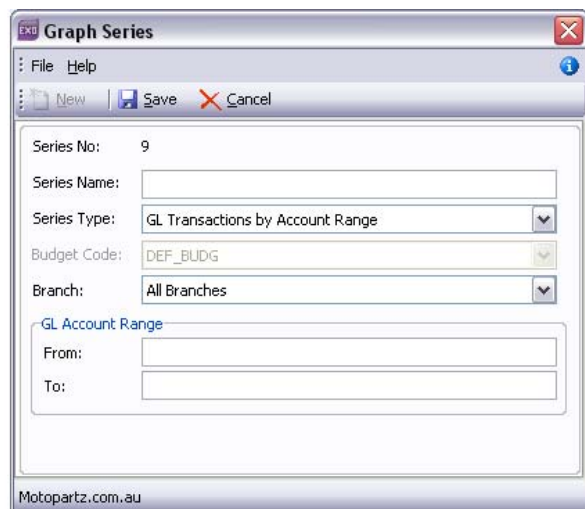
EXO Graph Series

File Help

New Save Cancel

Series No: 9

Series Name:

Series Type: GL Transactions by Account Range

Budget Code: DEF_BUDG

Branch: All Branches

GL Account Range

From:

To:

Motopartz.com.au